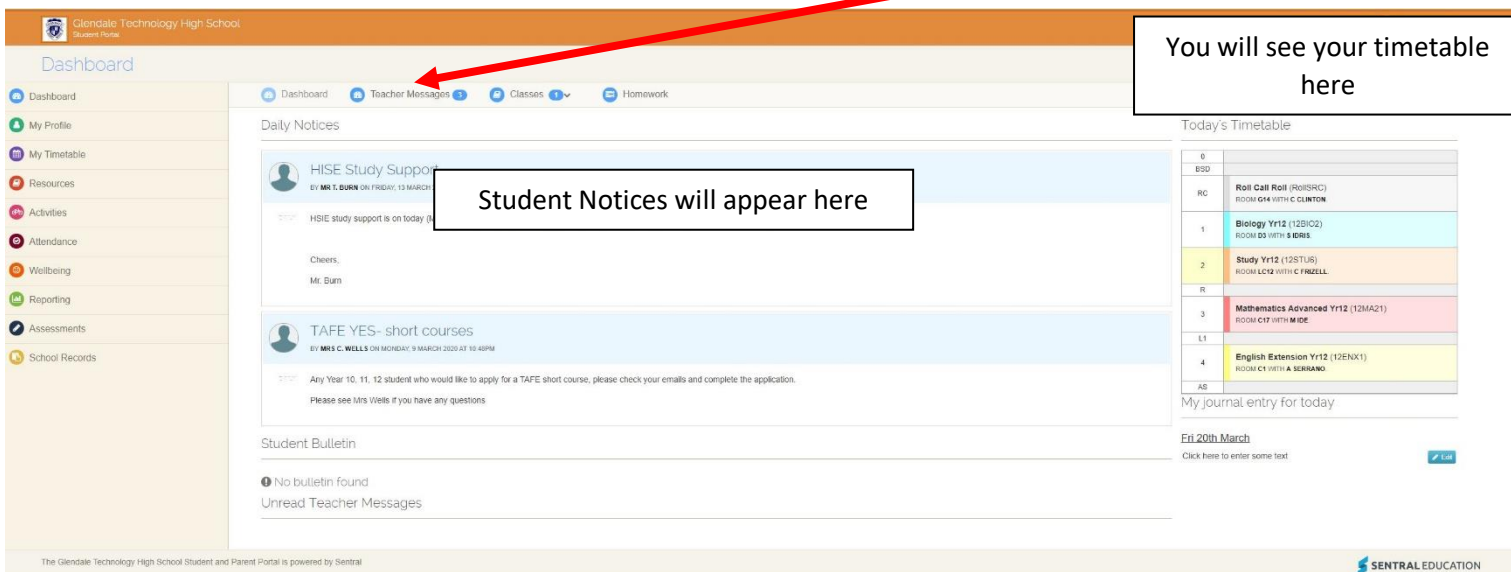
Glendale Technology High School
Student Portal

Dashboard

You will see your timetable here

Dashboard
My Profile
My Timetable
Resources
Activities
Attendance
Wellbeing
Reporting
Assessments
School Records

Dashboard   Teacher Messages 3   Classes 1   Homework

Daily Notices

HISE Study Support
BY MR T. BURN ON FRIDAY, 13 MARCH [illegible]

Student Notices will appear here

HSIE study support is on today ([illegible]

Cheers,

Mr. Burn

TAFE YES- short courses
BY MRS C. WELLS ON MONDAY, 9 MARCH 2020 AT 10:49PM

Any Year 10, 11, 12 student who would like to apply for a TAFE short course, please check your emails and complete the application.

Please see Mrs Wells if you have any questions

Student Bulletin

No bulletin found

Unread Teacher Messages

Today's Timetable

| | |
|---|---|
| 0 | |
| BSD | |
| RC | Roll Call Roll (RollSRC) ROOM G14 WITH C CLINTON. |
| 1 | Biology Yr12 (12BIO2) ROOM D3 WITH S IDRIS. |
| 2 | Study Yr12 (12STU6) ROOM LC12 WITH C FRIZELL. |
| R | |
| 3 | Mathematics Advanced Yr12 (12MA21) ROOM C17 WITH M IDE. |
| L1 | |
| 4 | English Extension Yr12 (12ENX1) ROOM C1 WITH A SERRANO. |
| AS | |

My journal entry for today

Fri 20th March

Click here to enter some text

Edit

The Glendale Technology High School Student and Parent Portal is powered by Sentral

SENTRAL EDUCATION